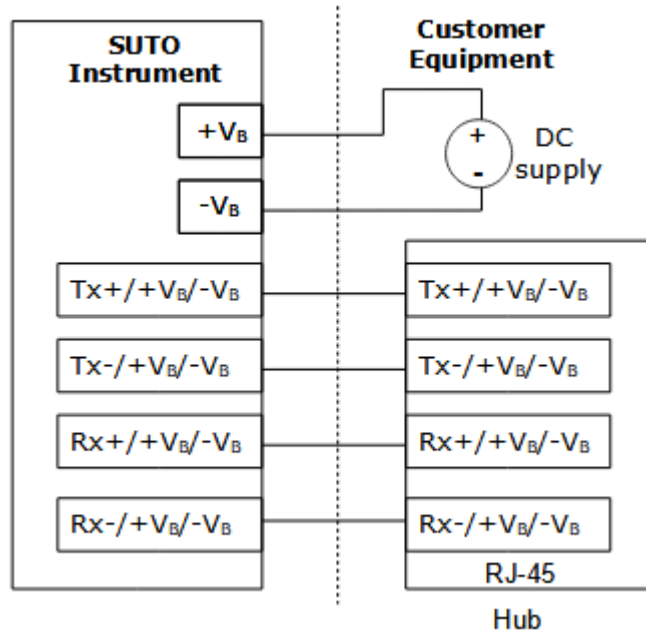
SUTO Instrument

Customer Equipment

$+V_B$

+

-

DC supply

$-V_B$

$Tx+/+V_B/-V_B$

$Tx+/+V_B/-V_B$

$Tx-/+V_B/-V_B$

$Tx-/+V_B/-V_B$

$Rx+/+V_B/-V_B$

$Rx+/+V_B/-V_B$

$Rx-/+V_B/-V_B$

$Rx-/+V_B/-V_B$

RJ-45

Hub